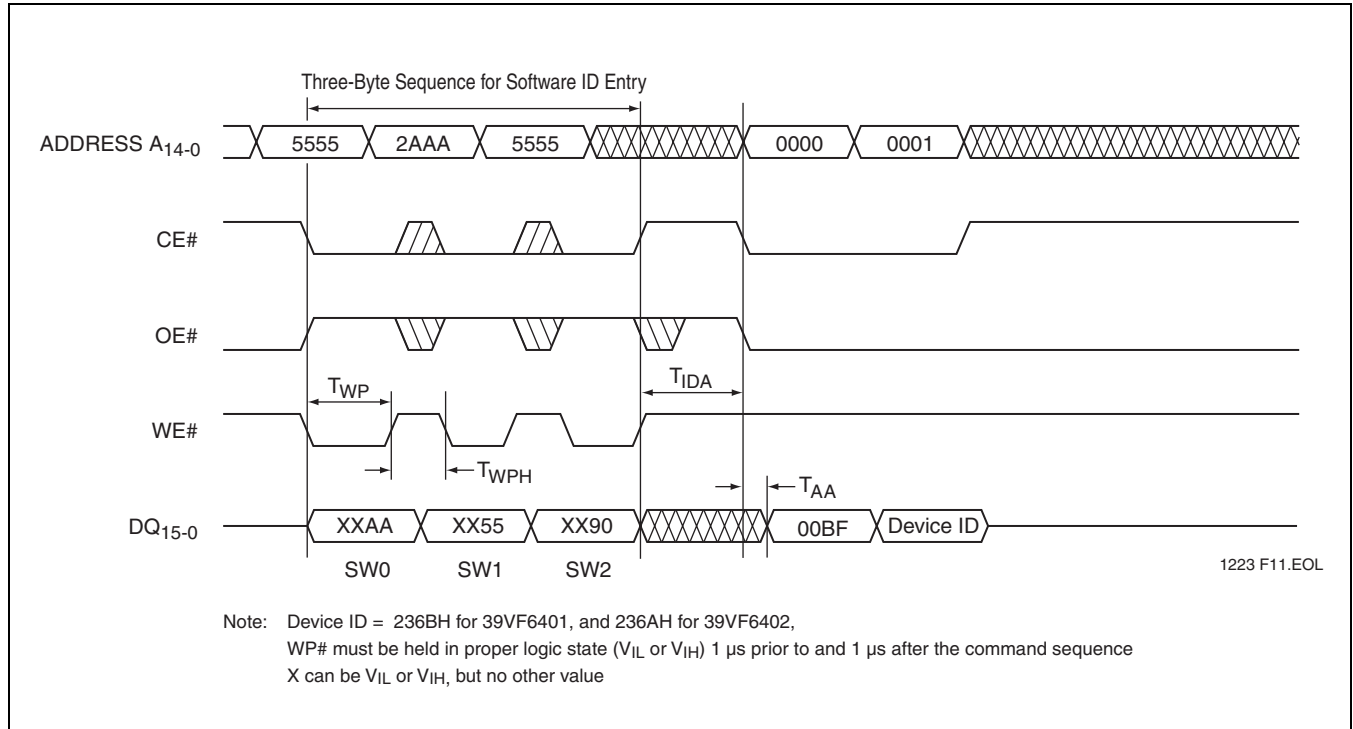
Three-Byte Sequence for Software ID Entry

ADDRESS $A_{14-0}$ 5555 2AAA 5555 0000 0001

CE#

OE#

$T_{WP}$ $T_{IDA}$

WE#

$T_{WPH}$

$T_{AA}$

$DQ_{15-0}$ XXAA XX55 XX90 00BF Device ID

SW0 SW1 SW2

1223 F11.EOL

Note: Device ID = 236BH for 39VF6401, and 236AH for 39VF6402,
WP# must be held in proper logic state ($V_{IL}$ or $V_{IH}$) 1 µs prior to and 1 µs after the command sequence
X can be $V_{IL}$ or $V_{IH}$, but no other value